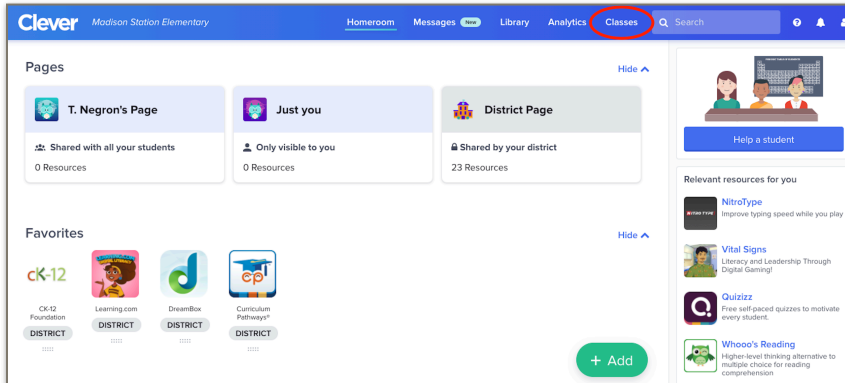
Clever Madison Station Elementary

Homeroom Messages New Library Analytics Classes Search

Pages

Hide

T. Negron's Page

Shared with all your students

0 Resources

Just you

Only visible to you

0 Resources

District Page

Shared by your district

23 Resources

Help a student

Relevant resources for you

NitroType
Improve typing speed while you play

Vital Signs
Literacy and Leadership Through Digital Gaming!

Quizizz
Free self-paced quizzes to motivate every student.

Whooo's Reading
Higher-level thinking alternative to multiple choice for reading comprehension

Favorites

Hide

CK-12 Foundation
DISTRICT

Learning.com
DISTRICT

DreamBox
DISTRICT

Curriculum Pathways®
DISTRICT

+ Add